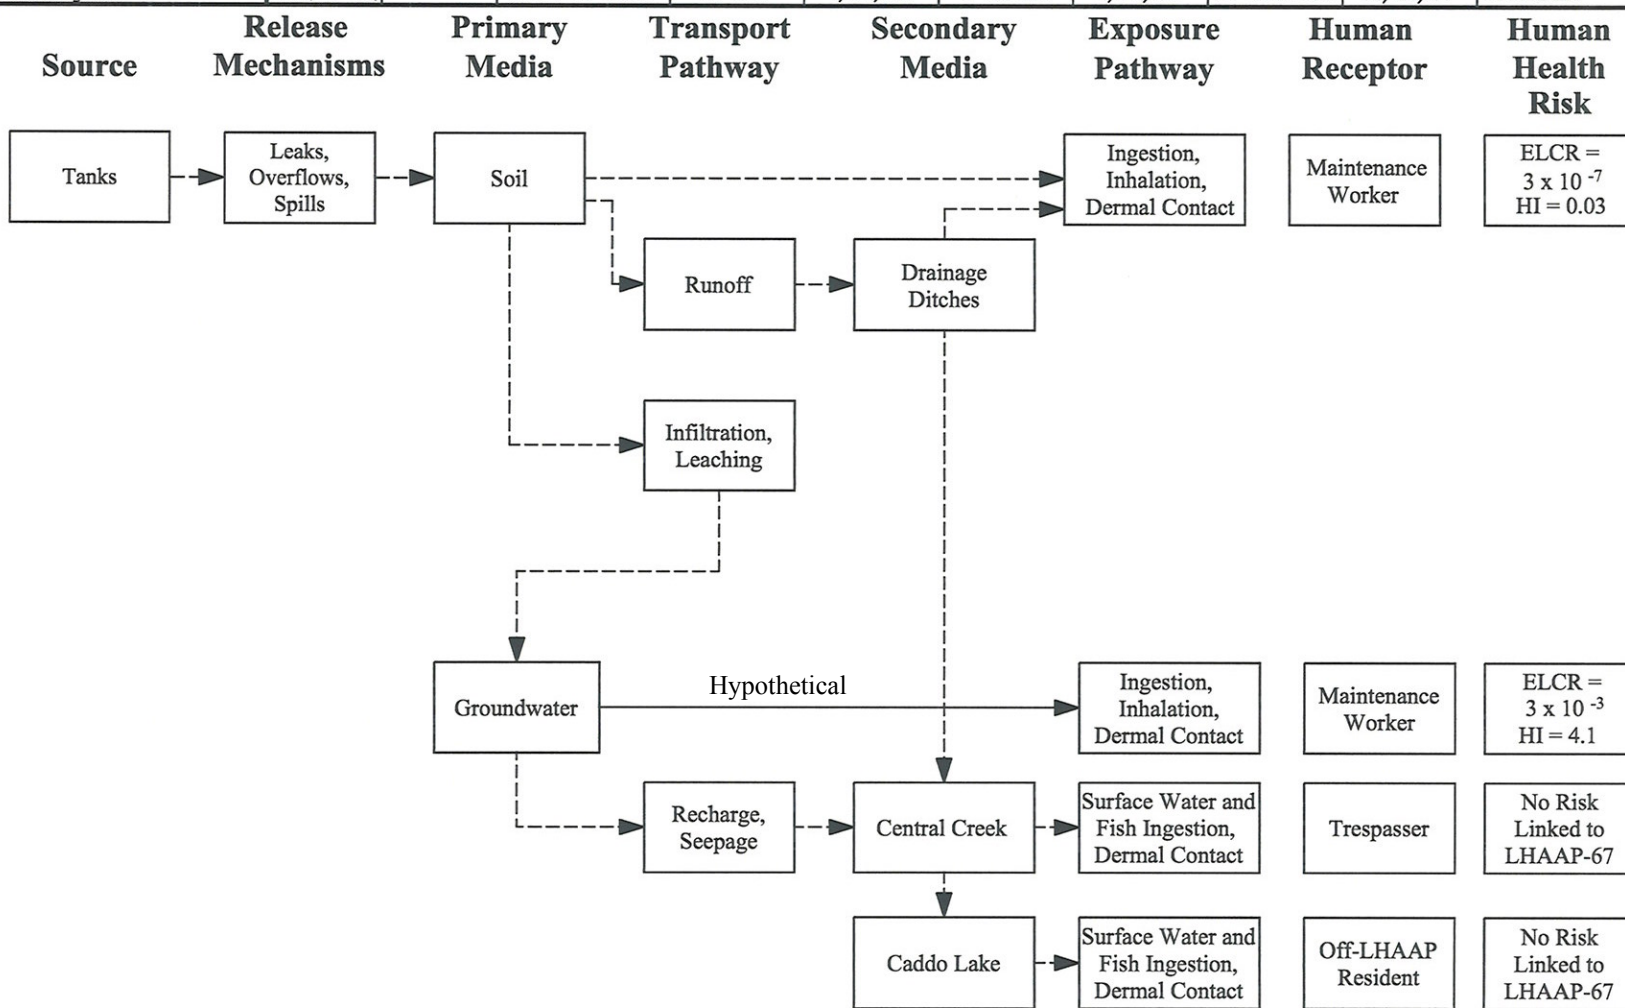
Source

Release Mechanisms

Primary Media

Transport Pathway

Secondary Media

Exposure Pathway

Human Receptor

Human Health Risk

Tanks

Leaks, Overflows, Spills

Soil

Ingestion, Inhalation, Dermal Contact

Maintenance Worker

ELCR = $3 \times 10^{-7}$ HI = 0.03

Runoff

Drainage Ditches

Infiltration, Leaching

Groundwater

Hypothetical

Ingestion, Inhalation, Dermal Contact

Maintenance Worker

ELCR = $3 \times 10^{-3}$ HI = 4.1

Recharge, Seepage

Central Creek

Surface Water and Fish Ingestion, Dermal Contact

Trespasser

No Risk Linked to LHAAP-67

Caddo Lake

Surface Water and Fish Ingestion, Dermal Contact

Off-LHAAP Resident

No Risk Linked to LHAAP-67